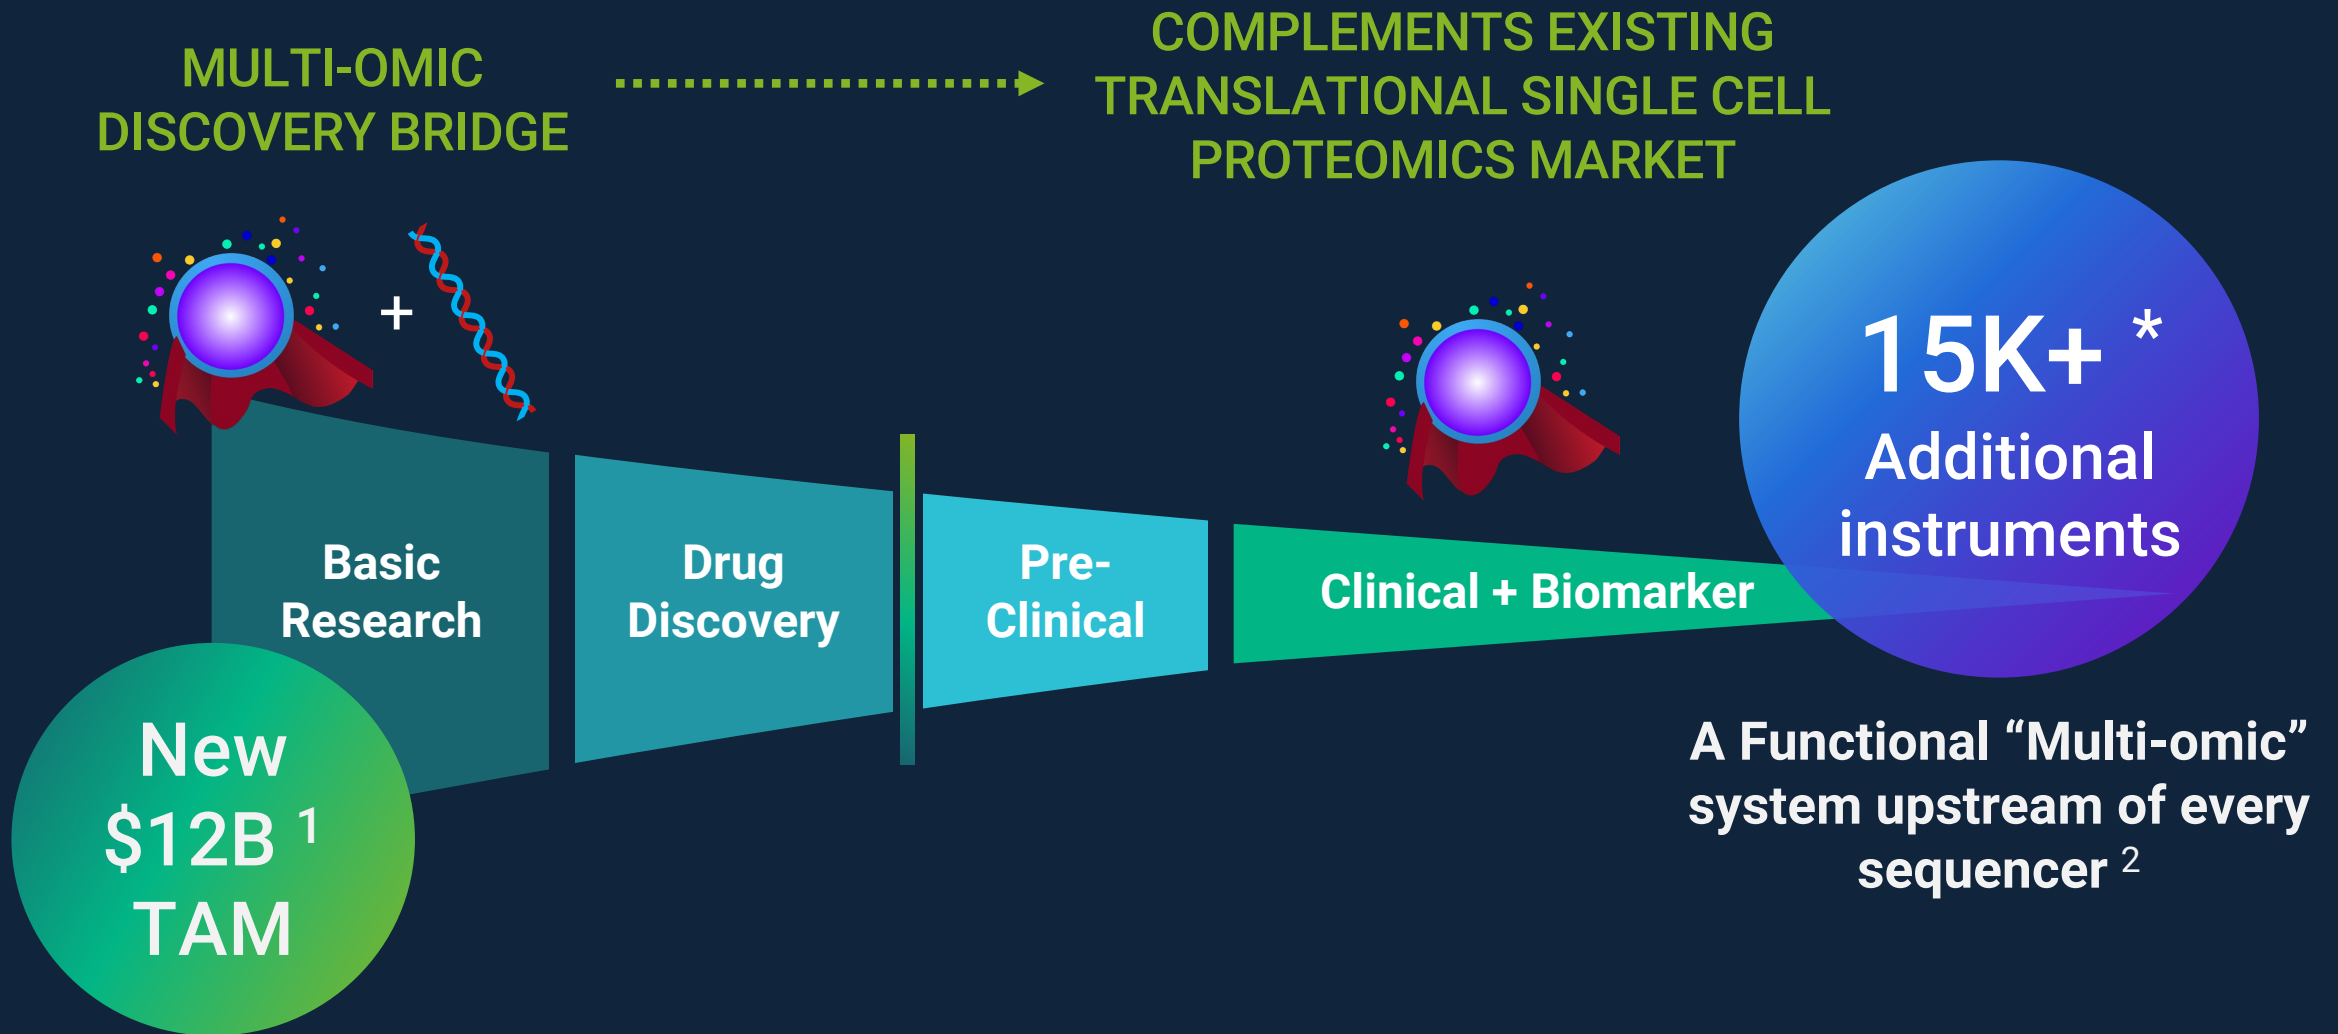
MULTI-OMIC DISCOVERY BRIDGE

COMPLEMENTS EXISTING TRANSLATIONAL SINGLE CELL PROTEOMICS MARKET

+

Basic Research

Drug Discovery

Pre-Clinical

Clinical + Biomarker

15K+ *
Additional instruments

New
$12B $^1$
TAM

A Functional “Multi-omic” system upstream of every sequencer $^2$